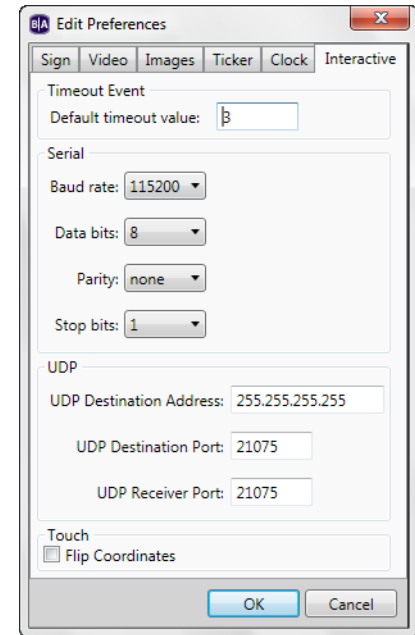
BA Edit Preferences

Sign | Video | Images | Ticker | Clock | Interactive

Timeout Event
Default timeout value: 3

Serial
Baud rate: 115200
Data bits: 8
Parity: none
Stop bits: 1

UDP
UDP Destination Address: 255.255.255.255
UDP Destination Port: 21075
UDP Receiver Port: 21075

Touch
Flip Coordinates

OK Cancel